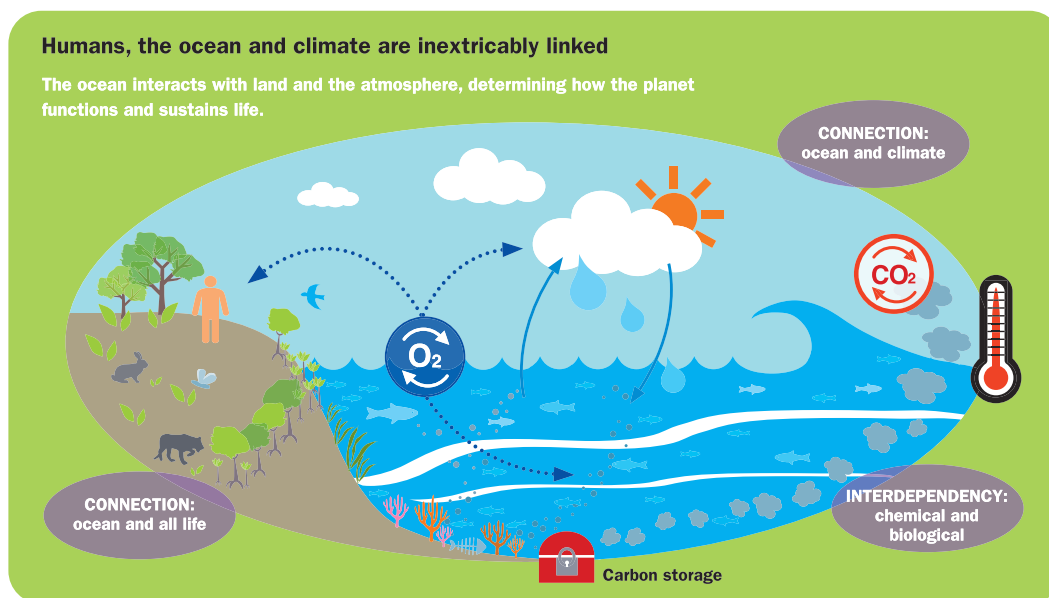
Humans, the ocean and climate are inextricably linked

The ocean interacts with land and the atmosphere, determining how the planet functions and sustains life.

CONNECTION: ocean and climate

$O_2$

$CO_2$

CONNECTION: ocean and all life

INTERDEPENDENCY: chemical and biological

Carbon storage